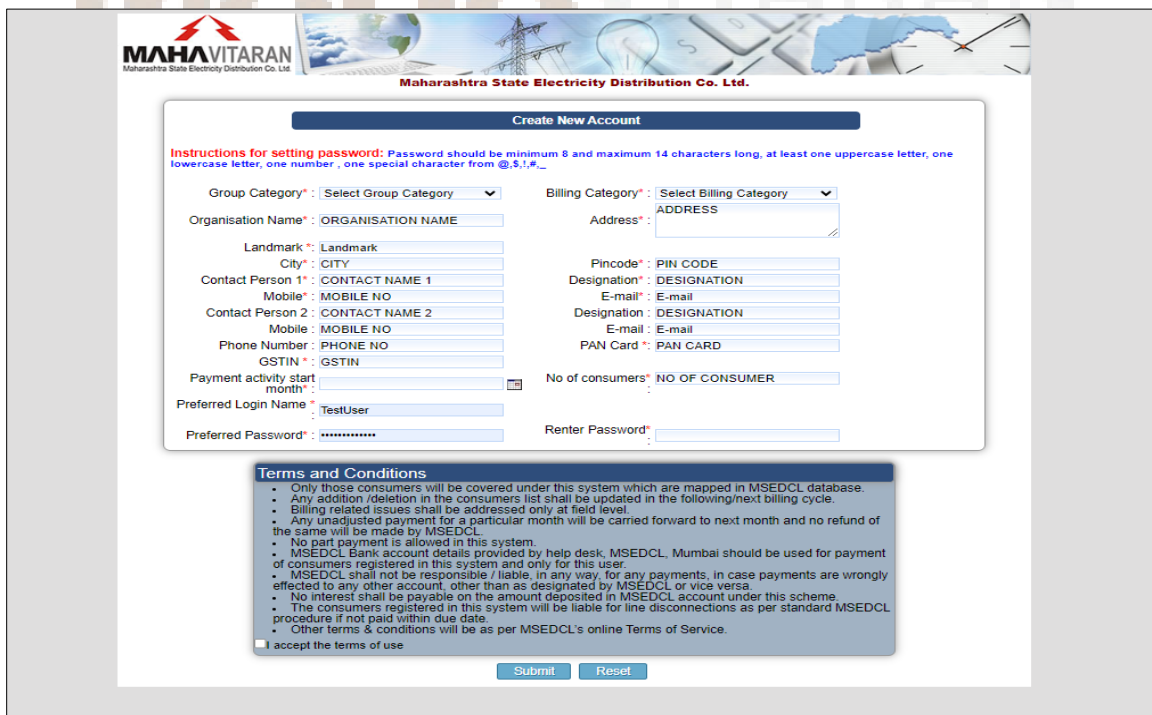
MAHAVITARAN
Maharashtra State Electricity Distribution Co. Ltd.

Maharashtra State Electricity Distribution Co. Ltd.

Create New Account

Instructions for setting password: Password should be minimum 8 and maximum 14 characters long, at least one uppercase letter, one lowercase letter, one number , one special character from @,$,!,#,_

Group Category* : Select Group Category
Billing Category* : Select Billing Category
Organisation Name* : ORGANISATION NAME
Address* : ADDRESS
Landmark *: Landmark
City* : CITY
Pincode* : PIN CODE
Contact Person 1* : CONTACT NAME 1
Designation* : DESIGNATION
Mobile* : MOBILE NO
E-mail* : E-mail
Contact Person 2 : CONTACT NAME 2
Designation : DESIGNATION
Mobile : MOBILE NO
E-mail : E-mail
Phone Number : PHONE NO
PAN Card *: PAN CARD
GSTIN * : GSTIN
Payment activity start month* :
No of consumers* : NO OF CONSUMER
Preferred Login Name * : TestUser
Preferred Password* : ••••••••••••••
Renter Password* :

Terms and Conditions
• Only those consumers will be covered under this system which are mapped in MSEDCL database.
• Any addition /deletion in the consumers list shall be updated in the following/next billing cycle.
• Billing related issues shall be addressed only at field level.
• Any unadjusted payment for a particular month will be carried forward to next month and no refund of the same will be made by MSEDCL.
• No part payment is allowed in this system.
• MSEDCL Bank account details provided by help desk, MSEDCL, Mumbai should be used for payment of consumers registered in this system and only for this user.
• MSEDCL shall not be responsible / liable, in any way, for any payments, in case payments are wrongly effected to any other account, other than as designated by MSEDCL or vice versa.
• No interest shall be payable on the amount deposited in MSEDCL account under this scheme.
• The consumers registered in this system will be liable for line disconnections as per standard MSEDCL procedure if not paid within due date.
• Other terms & conditions will be as per MSEDCL's online Terms of Service.
I accept the terms of use

Submit Reset